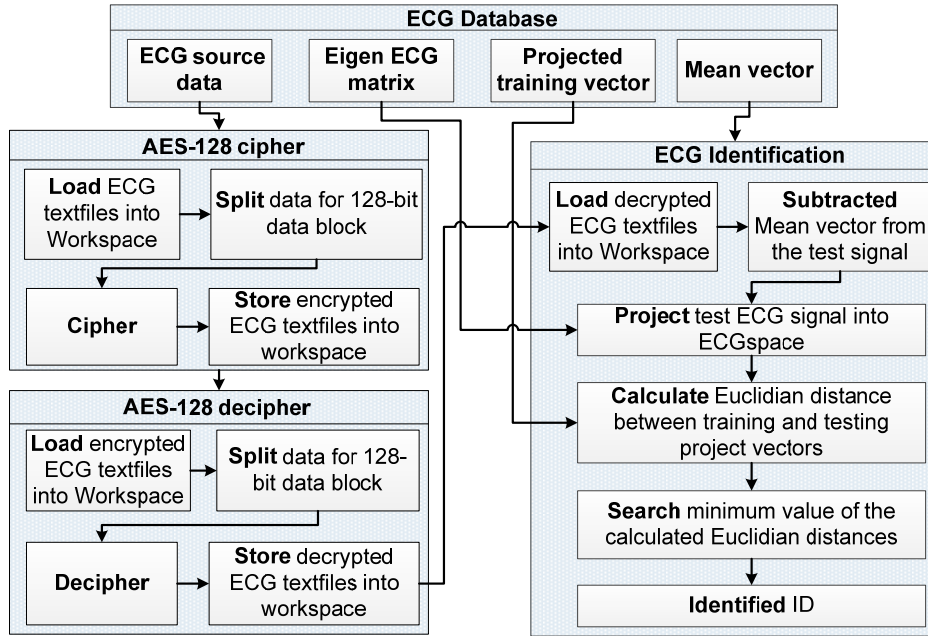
ECG Database

ECG source data

Eigen ECG matrix

Projected training vector

Mean vector

AES-128 cipher

Load ECG textfiles into Workspace

Split data for 128-bit data block

Cipher

Store encrypted ECG textfiles into workspace

AES-128 decipher

Load encrypted ECG textfiles into Workspace

Split data for 128-bit data block

Decipher

Store decrypted ECG textfiles into workspace

ECG Identification

Load decrypted ECG textfiles into Workspace

Subtracted Mean vector from the test signal

Project test ECG signal into ECGspace

Calculate Euclidian distance between training and testing project vectors

Search minimum value of the calculated Euclidian distances

Identified ID